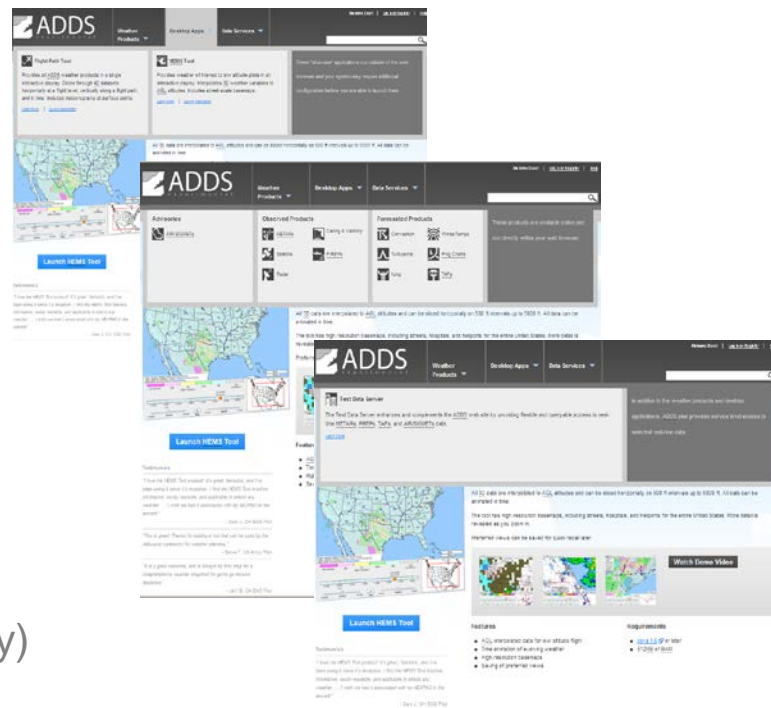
ADDS

Weather Products ▼

Desktop Apps

Data Services ▼

Flight Path Tool

HEMS Tool

Launch HEMS Tool

Testimonials

ADDS

Weather Products ▼

Desktop Apps ▼

Data Services ▼

Advisories

Observed Products

METARs

Ceiling & Visibility

Satellite

PIREPs

Radar

Forecasted Products

Convection

Winds/Temps

Turbulence

Prog Charts

Icing

TAFs

Launch HEMS Tool

Testimonials

ADDS

Weather Products ▼

Desktop Apps ▼

Data Services ▼

Text Data Server

Watch Demo Video

Launch HEMS Tool

Testimonials

Features

Requirements

y)